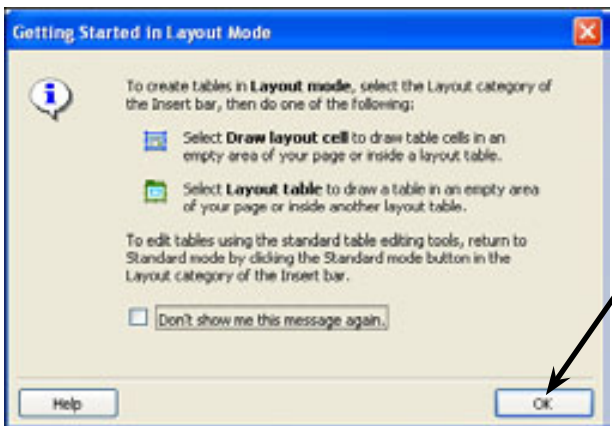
Getting Started in Layout Mode

To create tables in **Layout mode**, select the Layout category of the Insert bar, then do one of the following:

Select **Draw layout cell** to draw table cells in an empty area of your page or inside a layout table.

Select **Layout table** to draw a table in an empty area of your page or inside another layout table.

To edit tables using the standard table editing tools, return to Standard mode by clicking the Standard mode button in the Layout category of the Insert bar.

Don't show me this message again.

Help

OK